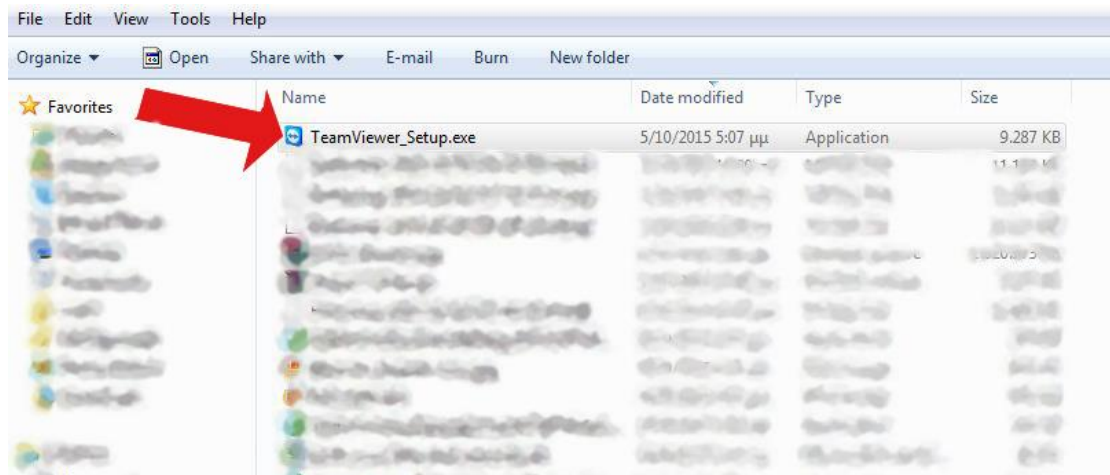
File Edit View Tools Help

Organize ▾ Open Share with ▾ E-mail Burn New folder

Favorites

| Name | Date modified | Type | Size |
|---|---|---|---|
| TeamViewer_Setup.exe | 5/10/2015 5:07 μμ | Application | 9.287 KB |
| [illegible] | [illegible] | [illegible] | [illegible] |